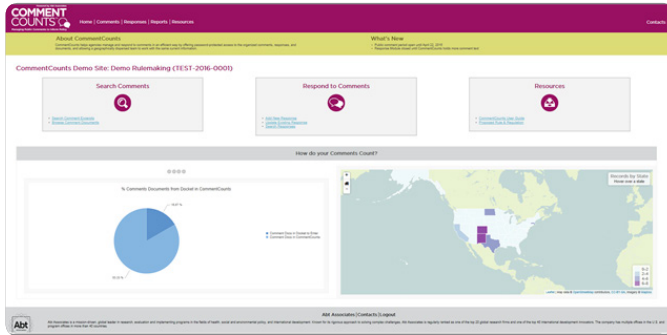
COMMENT COUNTS

Home | Comments | Responses | Reports | Resources

About CommentCounts

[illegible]

What's New

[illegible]

CommentCounts Demo Site: Demo Rulemaking (TEST-2016-0001)

Search Comments

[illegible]
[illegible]

Respond to Comments

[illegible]
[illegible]
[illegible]

Resources

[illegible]
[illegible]

How do your Comments Count?

% Comments Documents from Docket in CommentCounts

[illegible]

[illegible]

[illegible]
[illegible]

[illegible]

Abt Associates | Contacts | Logout

Abt

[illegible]